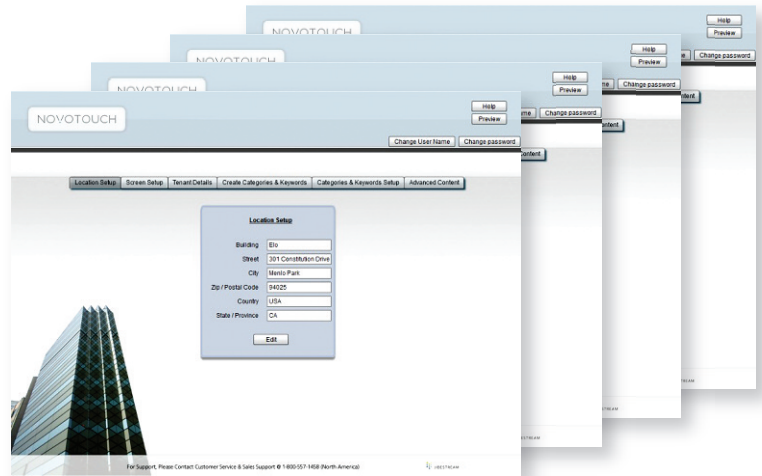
NOVOTOUCH

Help
Preview
Change User Name
Change password

Location Setup | Screen Setup | Tenant Details | Create Categories & Keywords | Categories & Keywords Setup | Advanced Content

Location Setup

Building: Elo
Street: 301 Constitution Drive
City: Menlo Park
Zip / Postal Code: 94025
Country: USA
State / Province: CA

Edit

For Support, Please Contact Customer Service & Sales Support @ 1-800-557-1458 (North America)

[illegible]